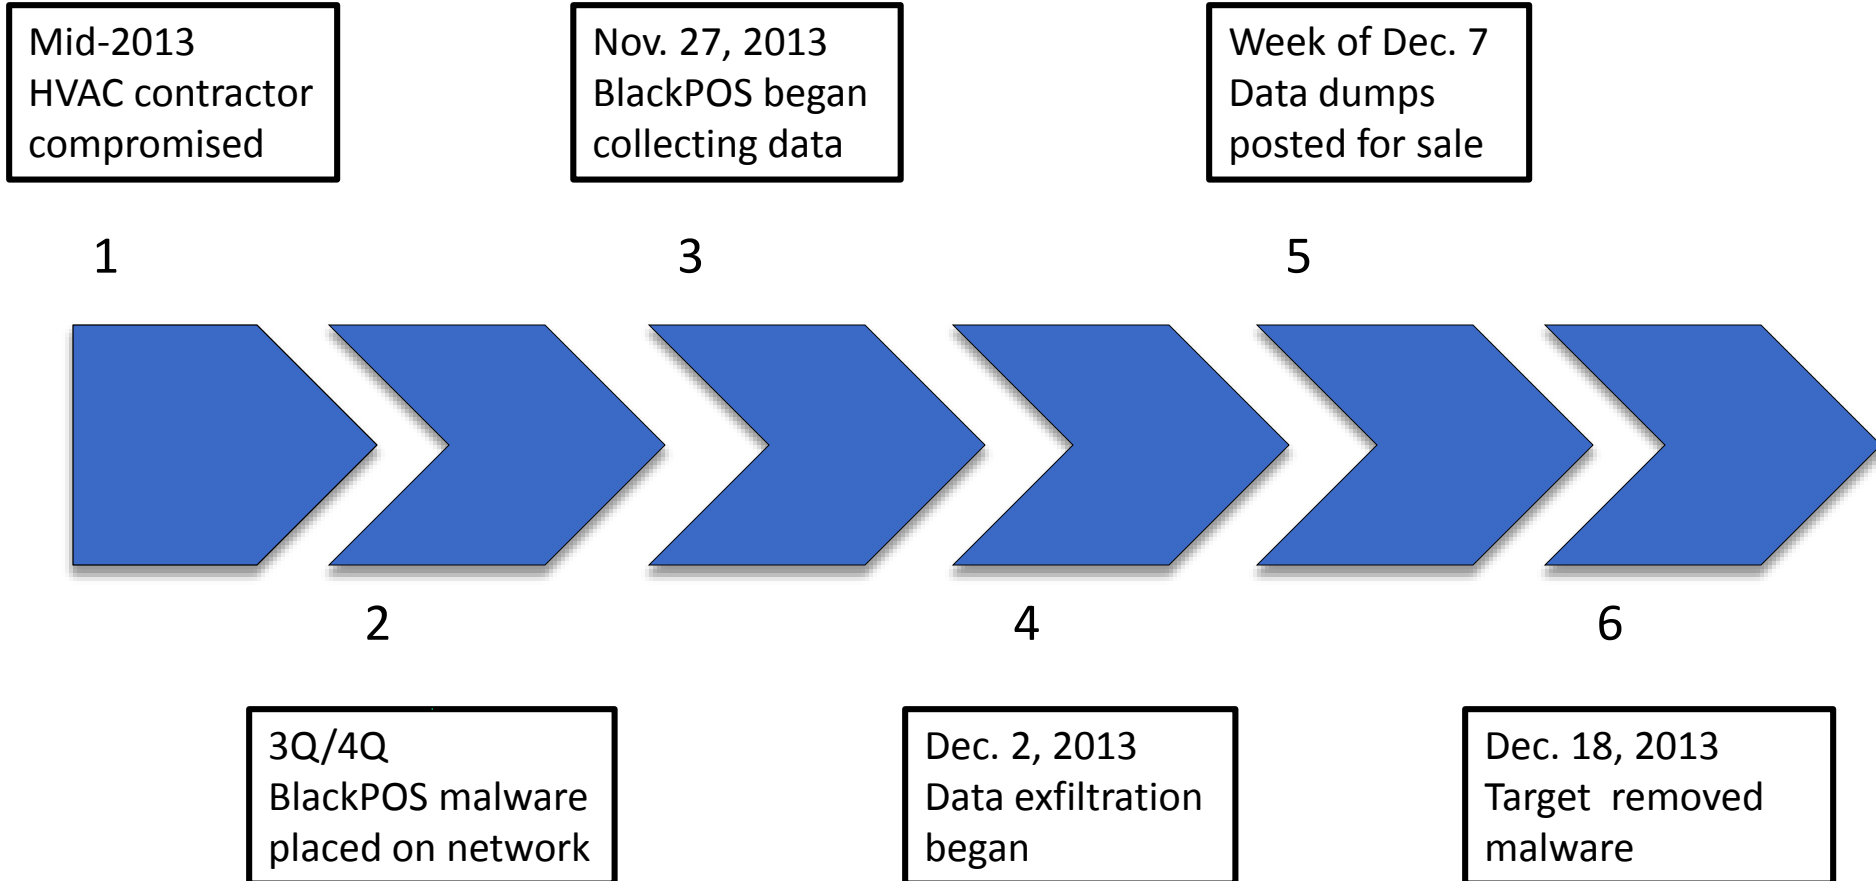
Mid-2013
HVAC contractor compromised

Nov. 27, 2013
BlackPOS began collecting data

Week of Dec. 7
Data dumps posted for sale

1

3

5

2

4

6

3Q/4Q
BlackPOS malware placed on network

Dec. 2, 2013
Data exfiltration began

Dec. 18, 2013
Target removed malware